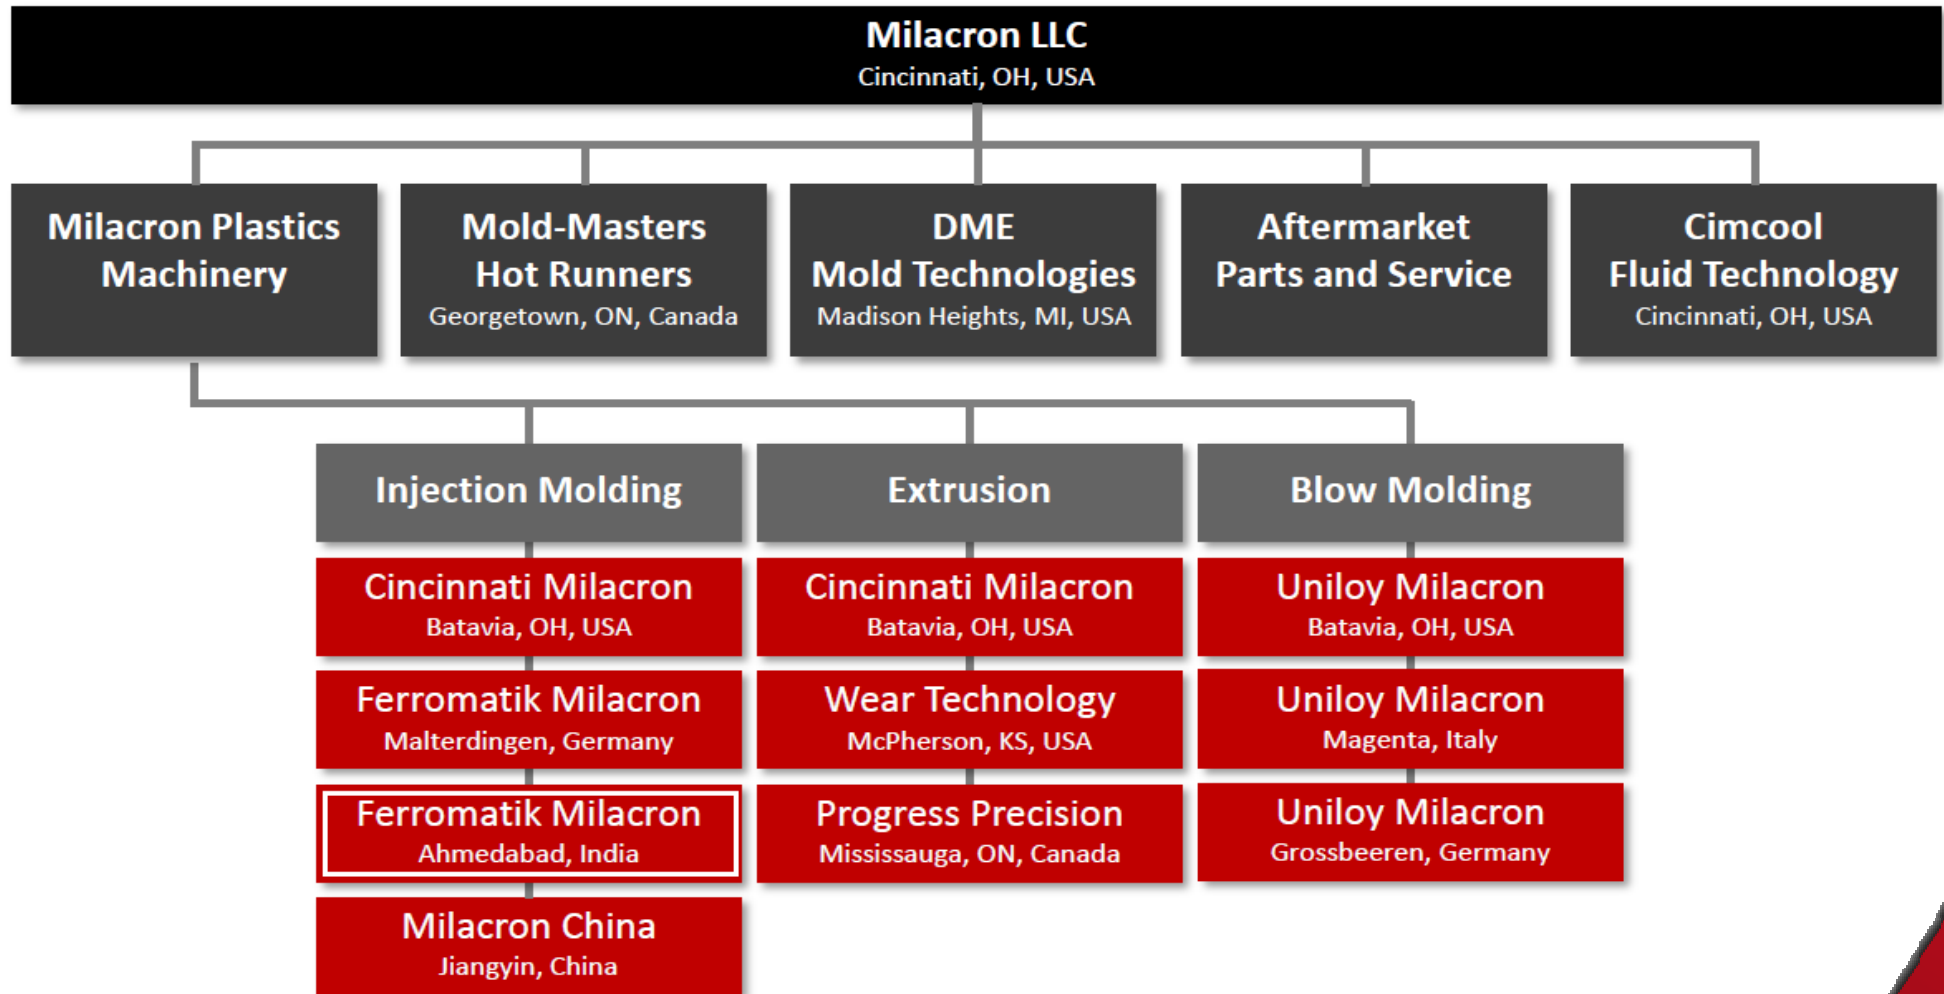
Milacron LLC
Cincinnati, OH, USA

Milacron Plastics Machinery

Mold-Masters Hot Runners
Georgetown, ON, Canada

DME Mold Technologies
Madison Heights, MI, USA

Aftermarket Parts and Service

Cimcool Fluid Technology
Cincinnati, OH, USA

Injection Molding

Cincinnati Milacron
Batavia, OH, USA

Ferromatik Milacron
Malterdingen, Germany

Ferromatik Milacron
Ahmedabad, India

Milacron China
Jiangyin, China

Extrusion

Cincinnati Milacron
Batavia, OH, USA

Wear Technology
McPherson, KS, USA

Progress Precision
Mississauga, ON, Canada

Blow Molding

Uniloy Milacron
Batavia, OH, USA

Uniloy Milacron
Magenta, Italy

Uniloy Milacron
Grossbeeren, Germany